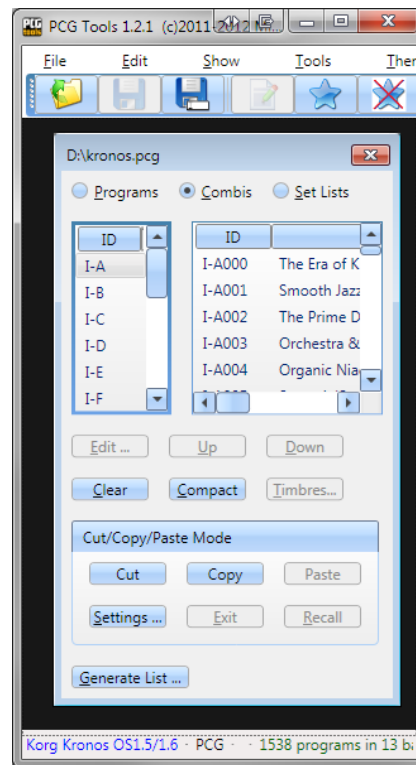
PCG Tools 1.2.1 (c)2011-2012 M

File Edit Show Tools Ther

D:\kronos.pcg

Programs Combis Set Lists

| ID |
|---|
| I-A |
| I-B |
| I-C |
| I-D |
| I-E |
| I-F |

| ID | |
|---|---|
| I-A000 | The Era of K |
| I-A001 | Smooth Jazz |
| I-A002 | The Prime D |
| I-A003 | Orchestra & |
| I-A004 | Organic Nia |

Edit ... Up Down

Clear Compact Timbres...

Cut/Copy/Paste Mode

Cut Copy Paste

Settings ... Exit Recall

Generate List ...

Korg Kronos OS1.5/1.6 · PCG · 1538 programs in 13 b